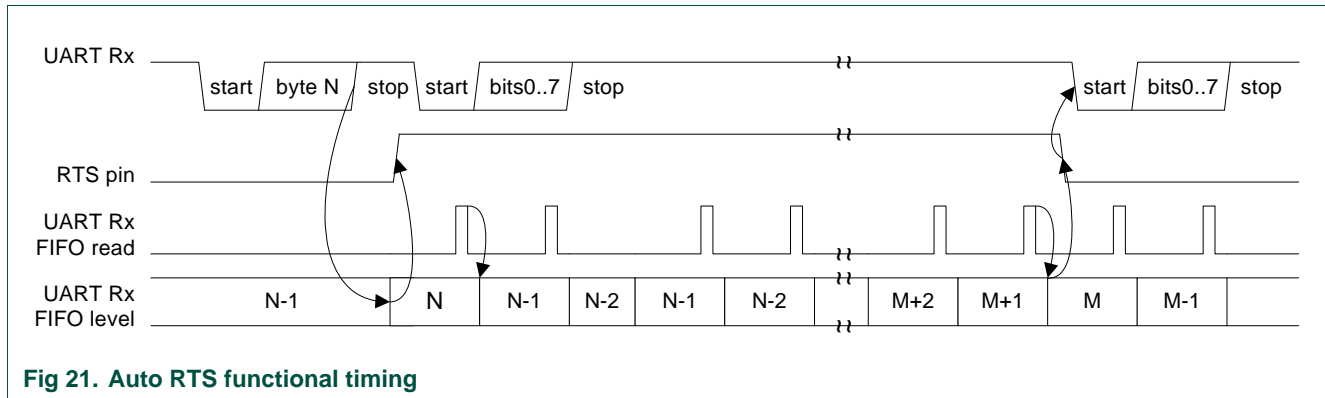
UART Rx

start | byte N | stop | start | bits0..7 | stop

start | bits0..7 | stop

RTS pin

UART Rx FIFO read

UART Rx FIFO level

N-1 | N | N-1 | N-2 | N-1 | N-2 | M+2 | M+1 | M | M-1

Fig 21. Auto RTS functional timing